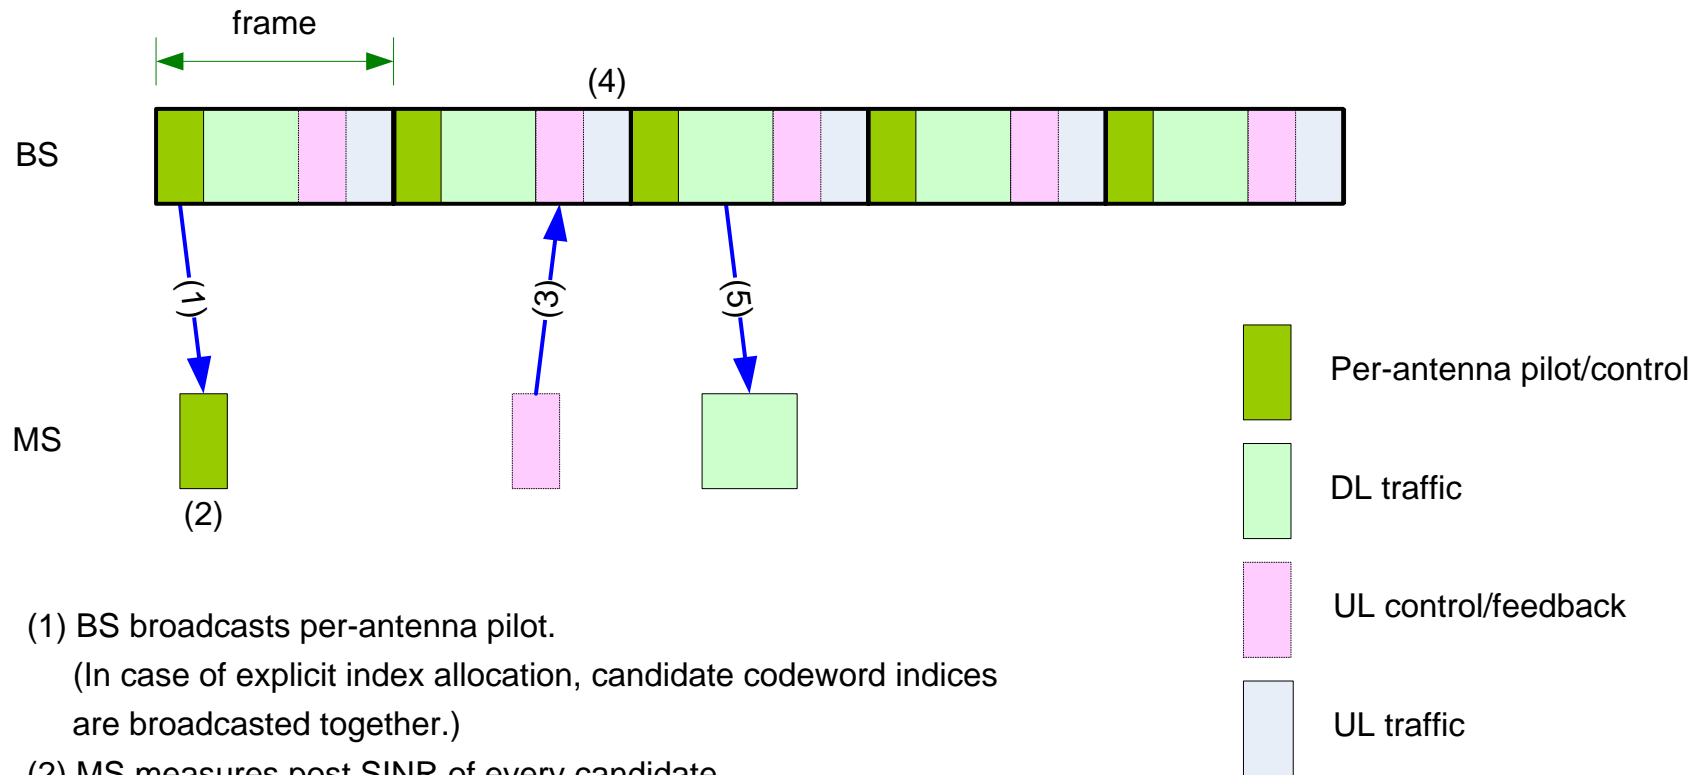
frame

(4)

BS

(1)

(3)

(5)

MS

(2)

Per-antenna pilot/control

DL traffic

UL control/feedback

UL traffic

(1) BS broadcasts per-antenna pilot.
(In case of explicit index allocation, candidate codeword indices are broadcasted together.)

(2) MS measures post SINR of every candidate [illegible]